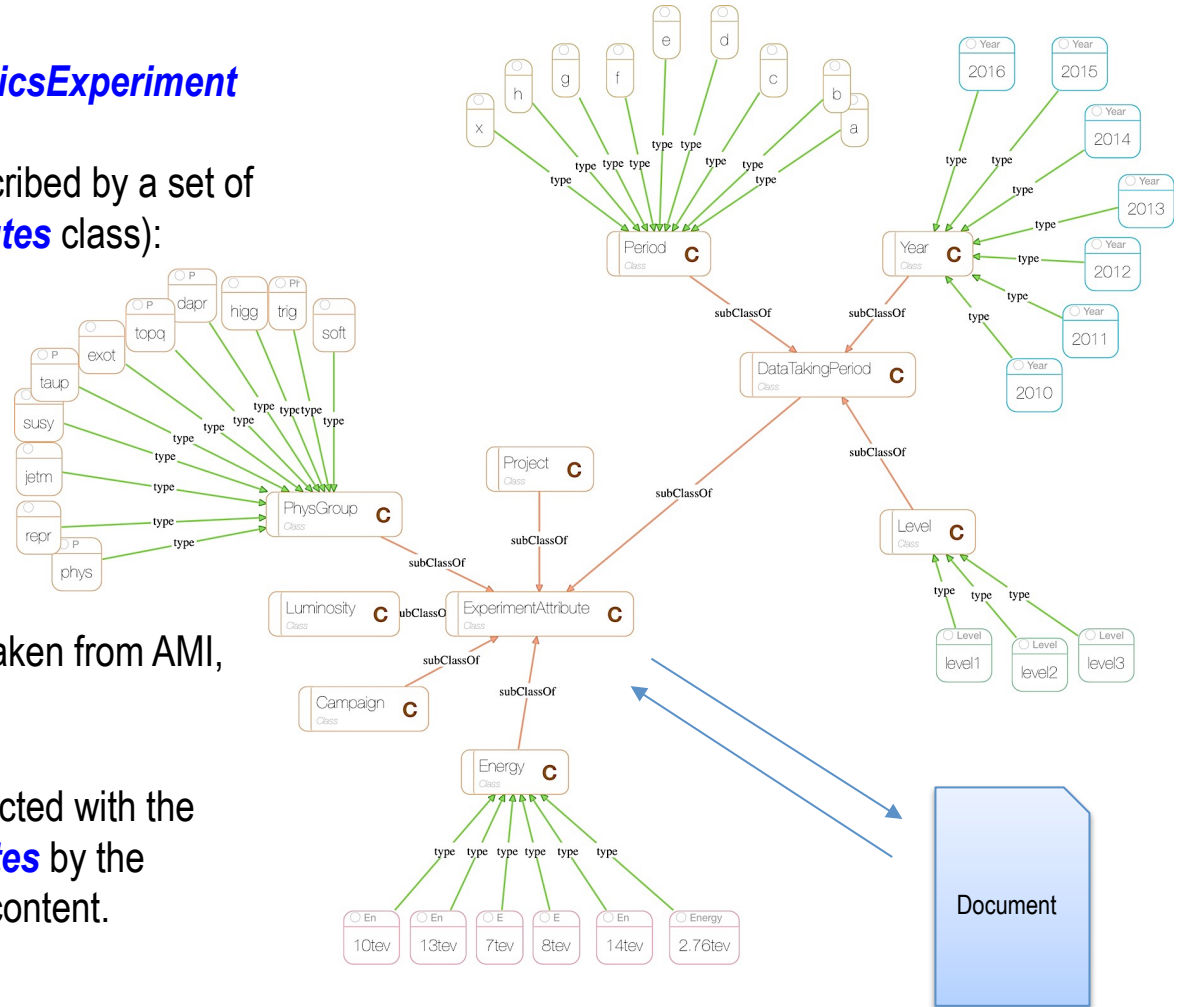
icsExperiment

cribed by a set of
tes class):

aken from AMI,

cted with the
tes by the
content.

x h g f e d c b a
type type type type type type type type type
Period C
Class

Year 2016
Year 2015
Year 2014
Year 2013
Year 2012
Year 2011
Year 2010
type type type type type type type
Year C
Class

subClassOf subClassOf
DataTakingPeriod C
Class

P dapr
P topq
higg
Pr trig
soft
exot
P taup
susy
jetm
repr
P phys
type type type type type type type type type type type
PhysGroup C
Class

Project C
Class

subClassOf
subClassOf
subClassOf
subClassOf

Level C
Class
type type type
Level level1
Level level2
Level level3

Luminosity C
Class
subClassOf
ExperimentAttribute C
Class
subClassOf
Campaign C
Class
subClassOf

Energy C
Class
type type type type type type
En 10tev
En 13tev
E 7tev
E 8tev
En 14tev
Energy 2.76tev

Document